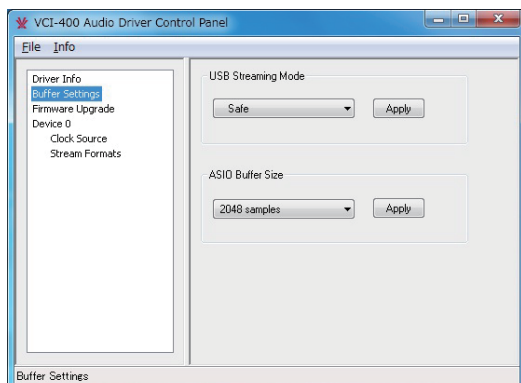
VCI-400 Audio Driver Control Panel

File Info

Driver Info
Buffer Settings
Firmware Upgrade
Device 0
Clock Source
Stream Formats

USB Streaming Mode

Safe

Apply

ASIO Buffer Size

2048 samples

Apply

Buffer Settings